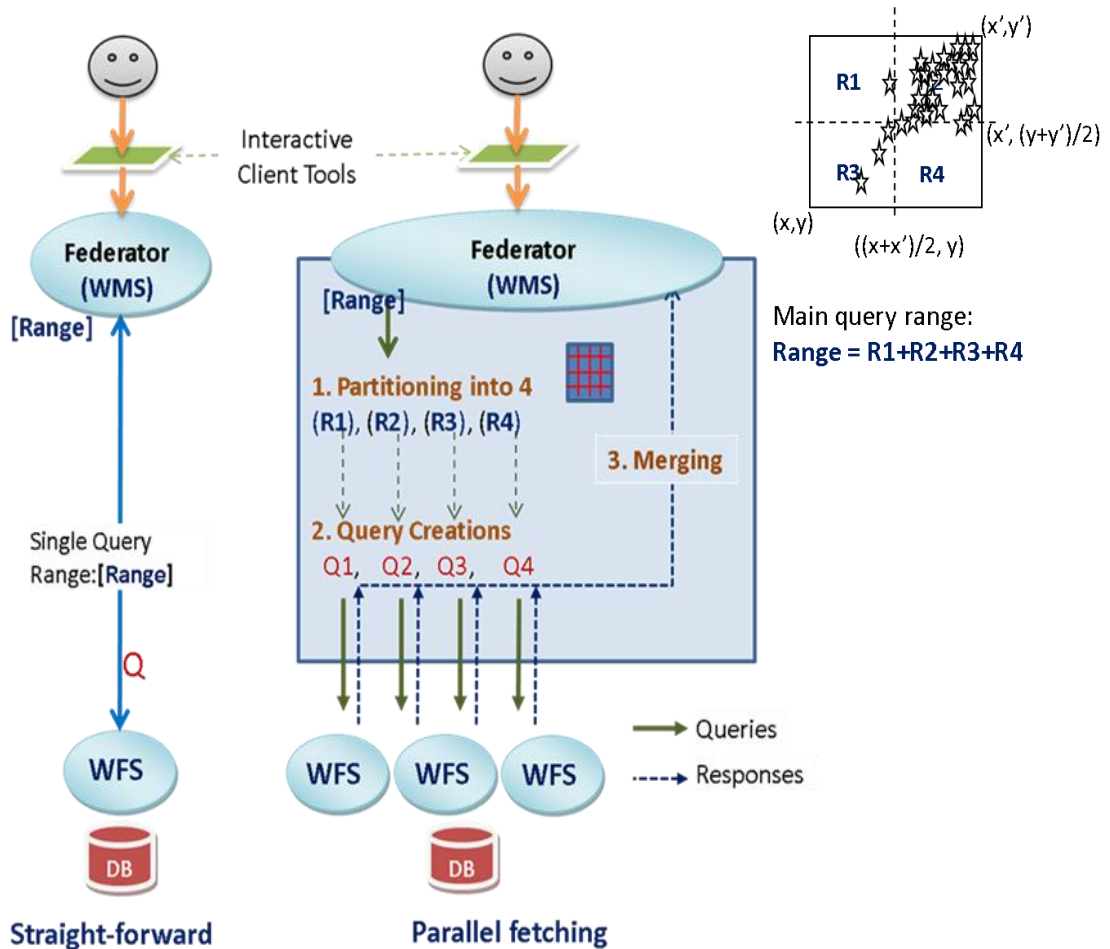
Interactive Client Tools

Federator (WMS)

[Range]

Single Query Range:[Range]

Q

WFS

DB

Straight-forward

Federator (WMS)

[Range]

1. Partitioning into 4
(R1), (R2), (R3), (R4)

3. Merging

2. Query Creations
Q1, Q2, Q3, Q4

WFS WFS WFS

DB

Parallel fetching

Queries
Responses

(x',y')
R1
R2
(x', (y+y')/2)
R3
R4
(x,y)
((x+x')/2, y)

Main query range:
Range = R1+R2+R3+R4